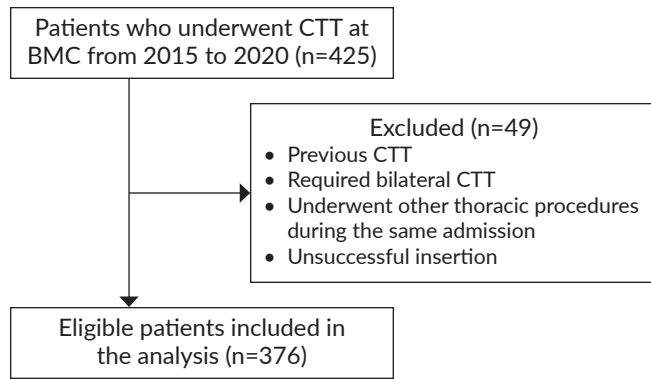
Patients who underwent CTT at BMC from 2015 to 2020 (n=425)

Excluded (n=49)
• Previous CTT
• Required bilateral CTT
• Underwent other thoracic procedures during the same admission
• Unsuccessful insertion

Eligible patients included in the analysis (n=376)